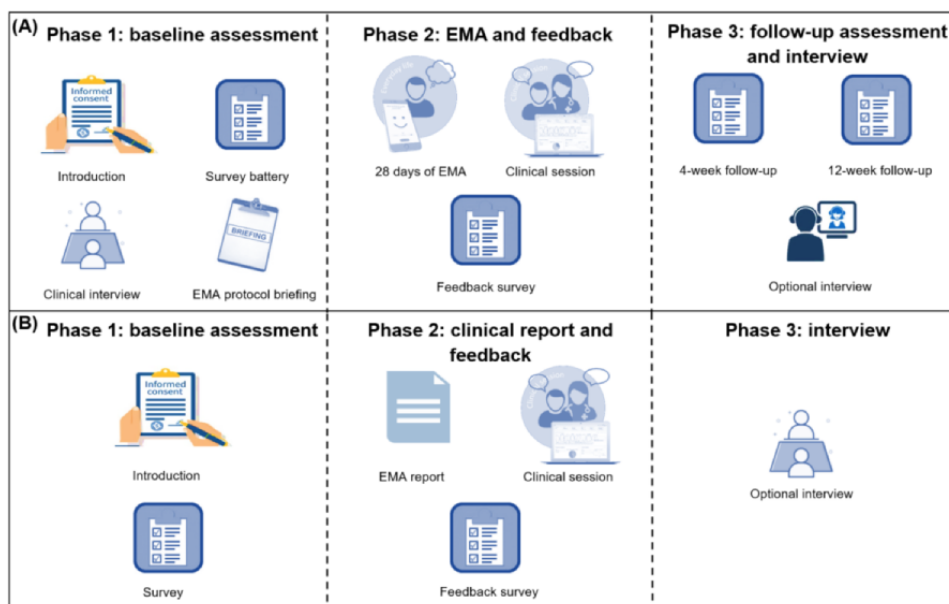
(A) Phase 1: baseline assessment

Informed consent

Introduction

Survey battery

Clinical interview

BRIEFING

EMA protocol briefing

Phase 2: EMA and feedback

28 days of EMA

Clinical session

Feedback survey

Phase 3: follow-up assessment and interview

4-week follow-up

12-week follow-up

Optional interview

(B) Phase 1: baseline assessment

Informed consent

Introduction

Survey

Phase 2: clinical report and feedback

EMA report

Clinical session

Feedback survey

Phase 3: interview

Optional interview